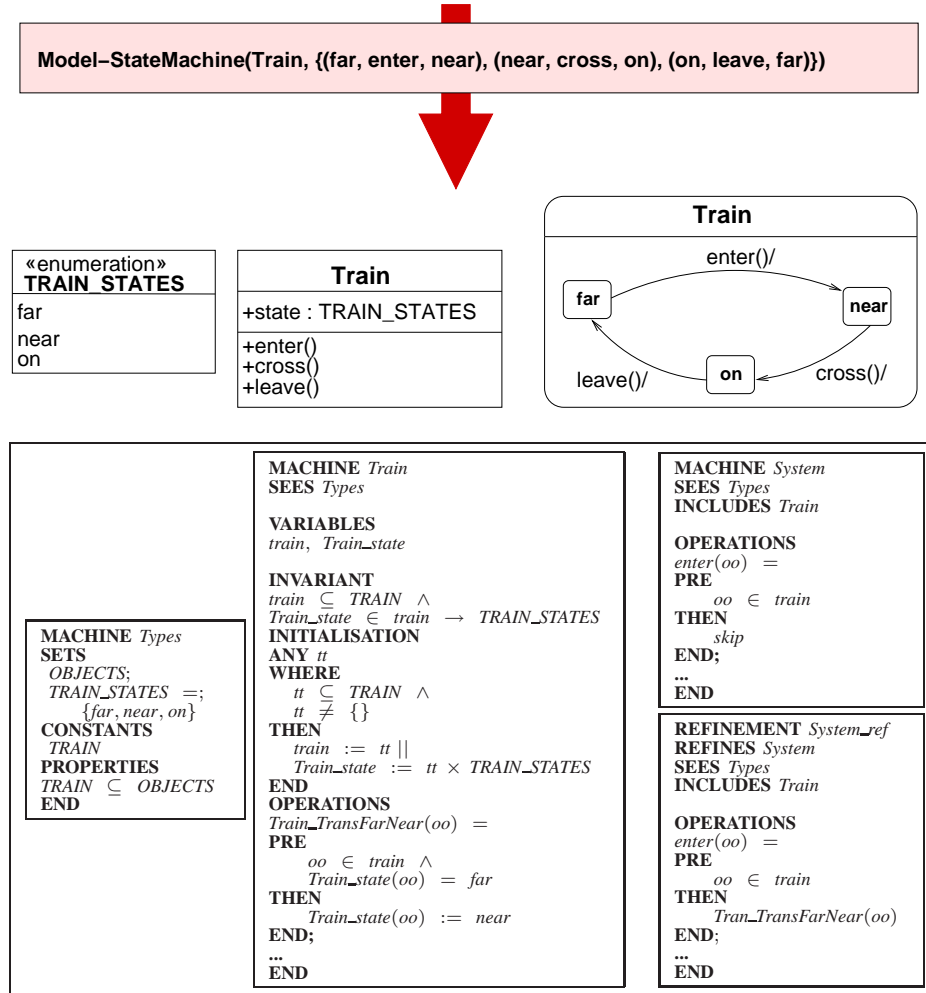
Model−StateMachine(Train, {(far, enter, near), (near, cross, on), (on, leave, far)})

«enumeration»
TRAIN_STATES

far
near
on

Train

+state : TRAIN_STATES

+enter()
+cross()
+leave()

Train

enter()/

far

near

on

leave()/

cross()/

MACHINE *Types*
SETS
*OBJECTS*;
*TRAIN_STATES* =;
$\{far, near, on\}$
CONSTANTS
*TRAIN*
PROPERTIES
*TRAIN* $\subseteq$ *OBJECTS*
END

MACHINE *Train*
SEES *Types*

VARIABLES
*train*, *Train_state*

INVARIANT
*train* $\subseteq$ *TRAIN* $\wedge$
*Train_state* $\in$ *train* $\rightarrow$ *TRAIN_STATES*
INITIALISATION
ANY *tt*
WHERE
*tt* $\subseteq$ *TRAIN* $\wedge$
*tt* $\neq$ $\{\}$
THEN
*train* := *tt* ||
*Train_state* := *tt* $\times$ *TRAIN_STATES*
END
OPERATIONS
*Train_TransFarNear*$(oo)$ =
PRE
*oo* $\in$ *train* $\wedge$
*Train_state*$(oo)$ = *far*
THEN
*Train_state*$(oo)$ := *near*
END;
...
END

MACHINE *System*
SEES *Types*
INCLUDES *Train*

OPERATIONS
*enter*$(oo)$ =
PRE
*oo* $\in$ *train*
THEN
*skip*
END;
...
END

REFINEMENT *System_ref*
REFINES *System*
SEES *Types*
INCLUDES *Train*

OPERATIONS
*enter*$(oo)$ =
PRE
*oo* $\in$ *train*
THEN
*Tran_TransFarNear*$(oo)$
END;
...
END